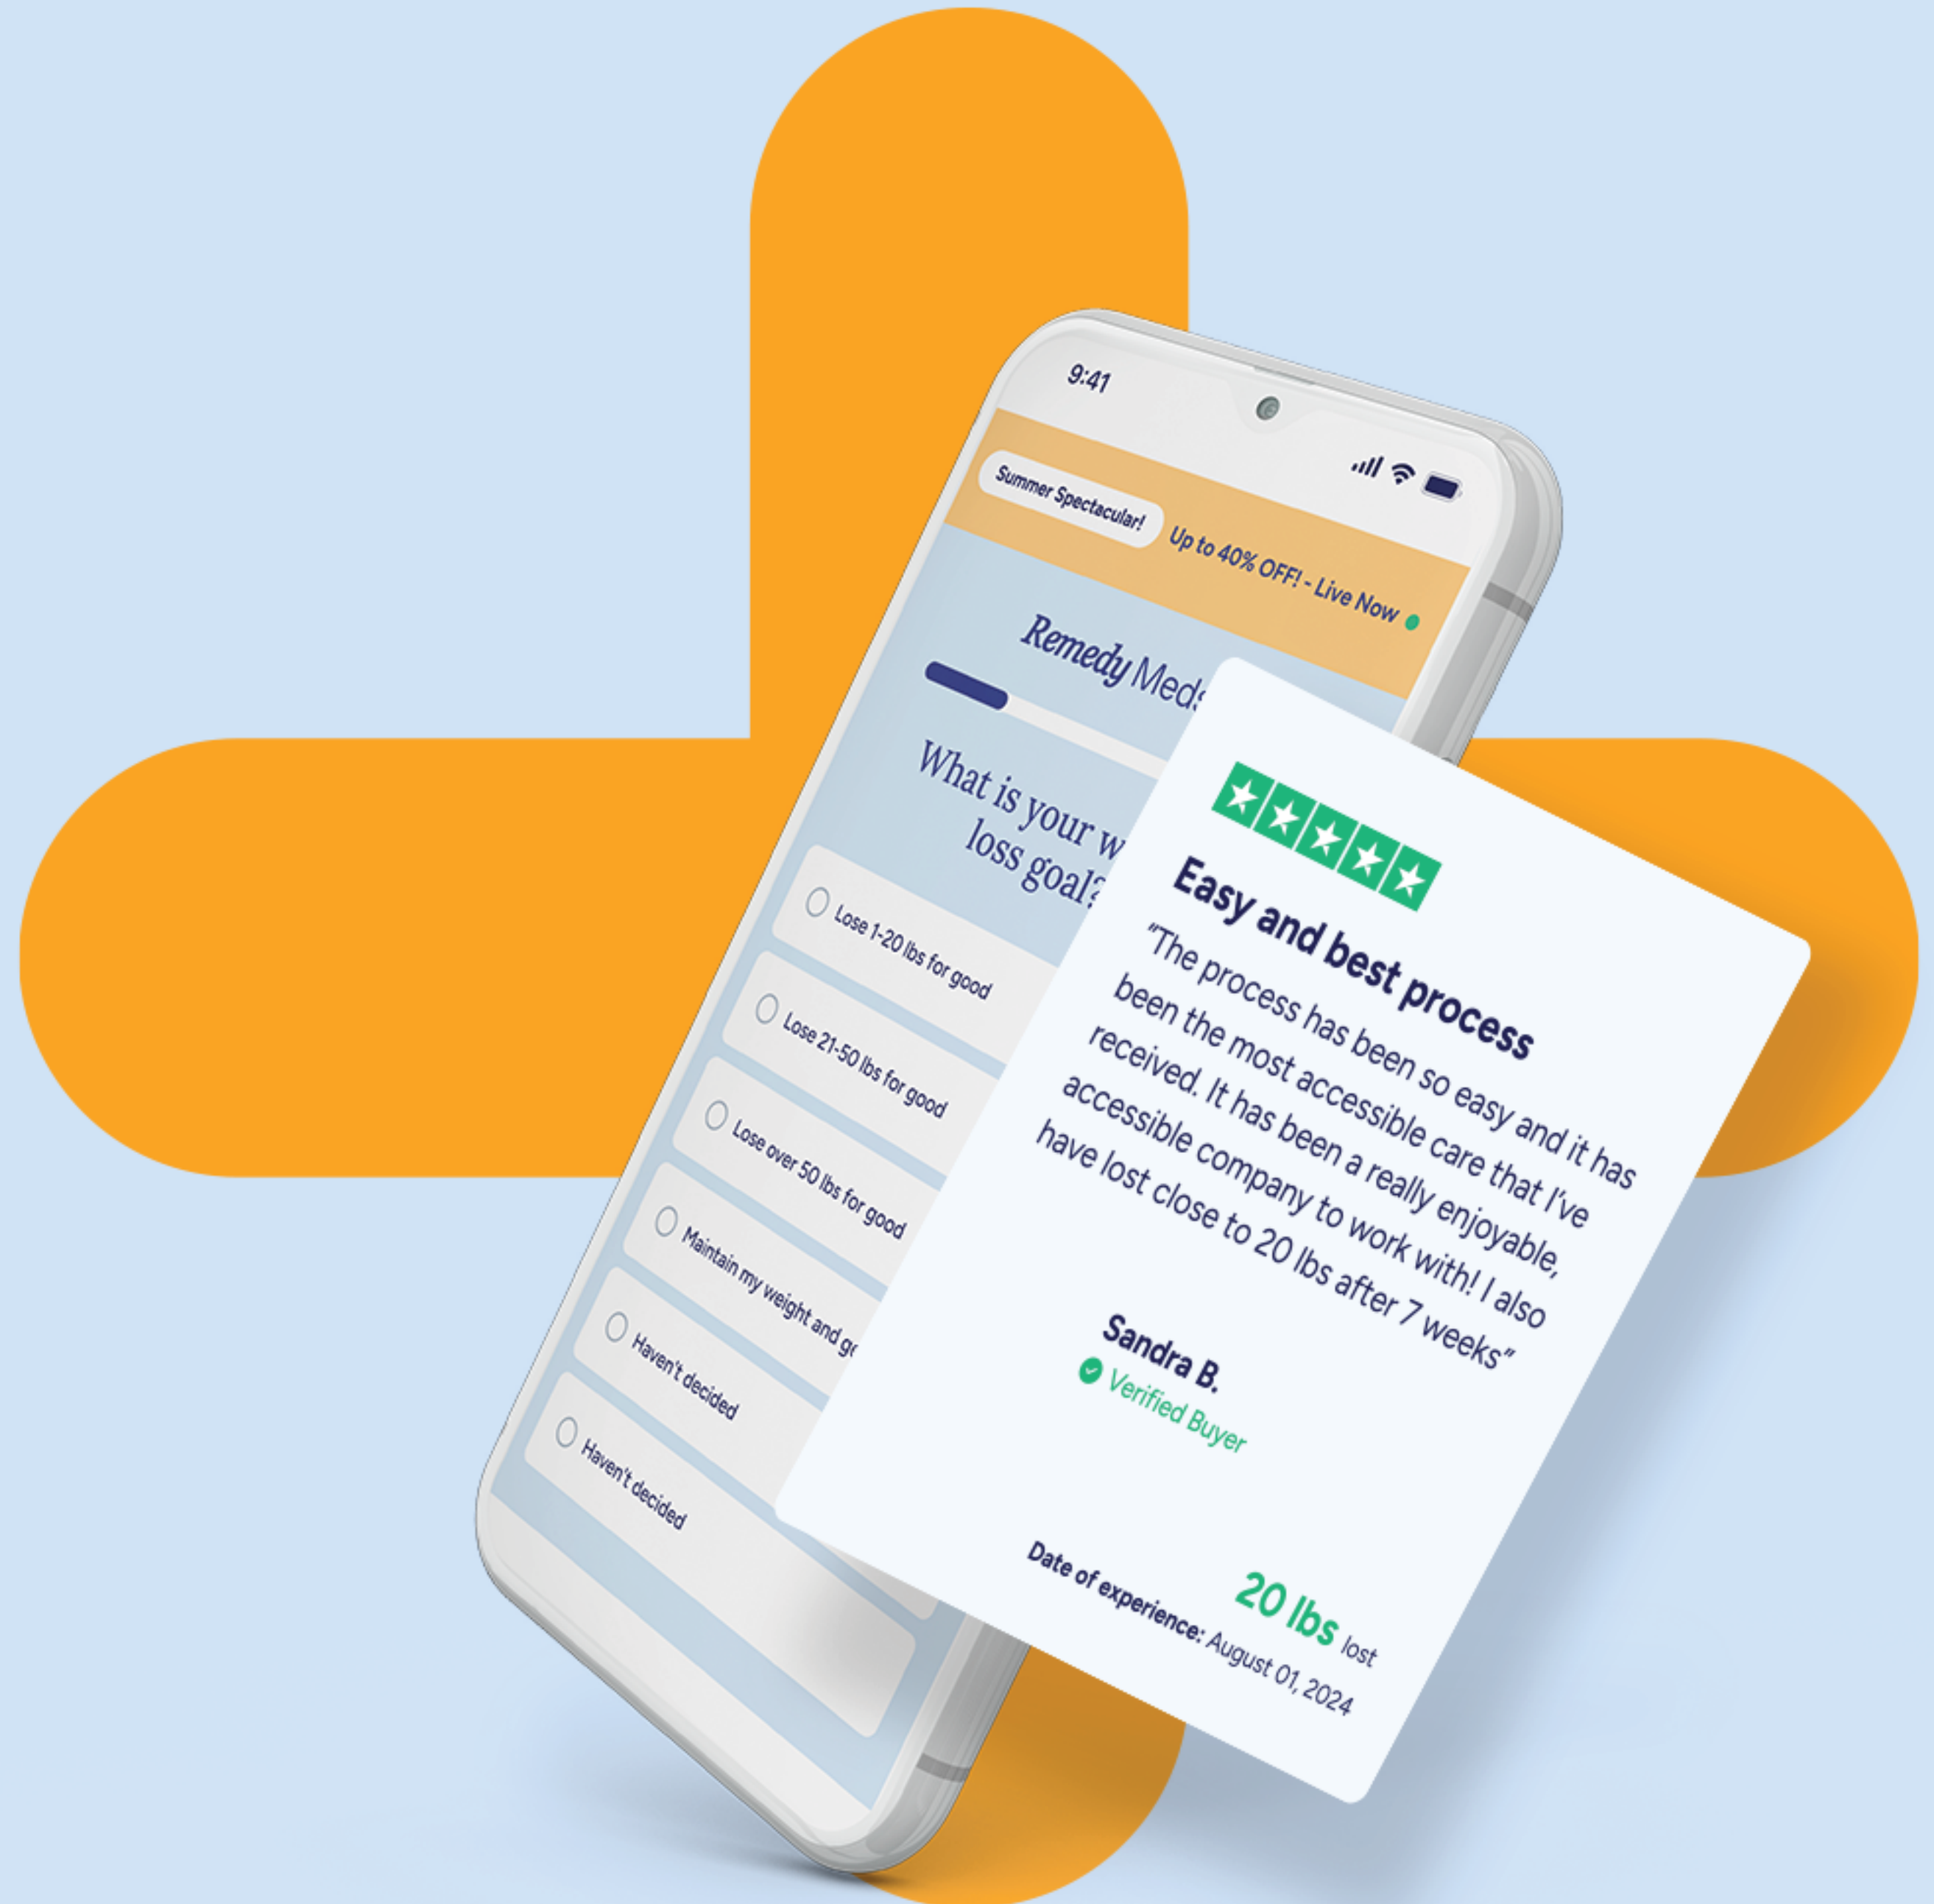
9:41

Summer Spectacular! Up to 40% OFF! - Live Now

Remedy Meds

What is your w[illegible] loss goal?

Lose 1-20 lbs for good

Lose 21-50 lbs for good

Lose over 50 lbs for good

Maintain my weight and g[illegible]

Haven't decided

Haven't decided

Easy and best process

"The process has been so easy and it has been the most accessible care that I've received. It has been a really enjoyable, accessible company to work with! I also have lost close to 20 lbs after 7 weeks"

Sandra B.
Verified Buyer

20 lbs lost

Date of experience: August 01, 2024